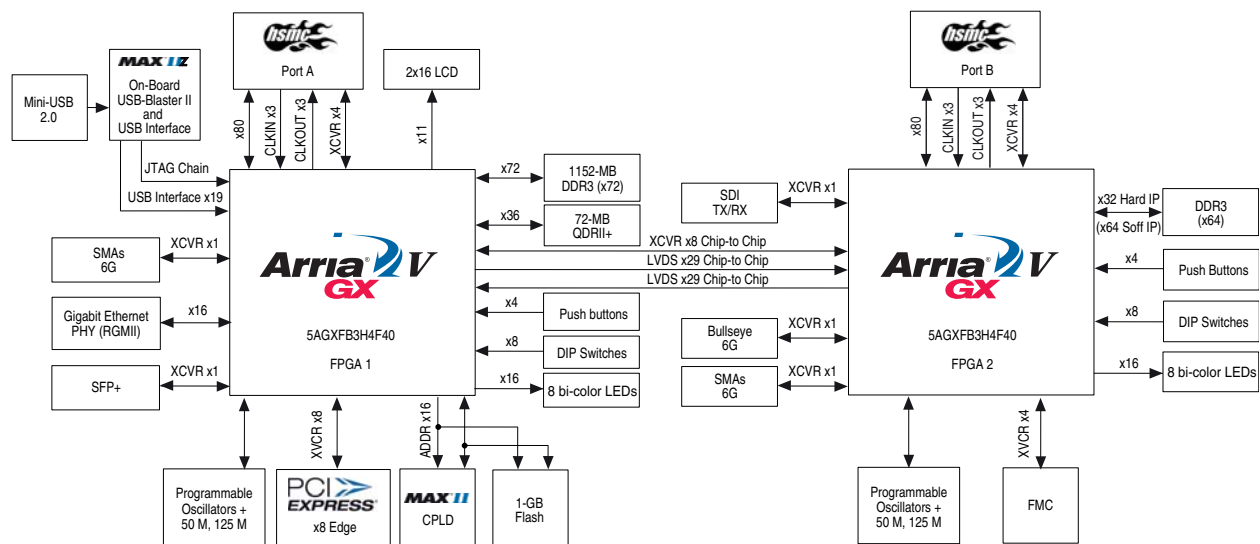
hsmc
Port A

hsmc
Port B

MAX II Z
On-Board USB-Blaster II and USB Interface

Mini-USB 2.0

2x16 LCD

x80
CLKIN x3
CLKOUT x3
XCVR x4
x11

JTAG Chain
USB Interface x19

x72
1152-MB DDR3 (x72)

x36
72-MB QDRII+

SMAs 6G
XCVR x1

Gigabit Ethernet PHY (RGMII)
x16

SFP+
XCVR x1

Arria V GX
5AGXFB3H4F40
FPGA 1

XCVR x8 Chip-to Chip
LVDS x29 Chip-to Chip
LVDS x29 Chip-to Chip

x4
Push buttons
x8
DIP Switches
x16
8 bi-color LEDs

XCVR x8
ADDR x16

Programmable Oscillators + 50 M, 125 M

PCI EXPRESS
x8 Edge

MAX II
CPLD

1-GB Flash

SDI TX/RX
XCVR x1

Bullseye 6G
XCVR x1

SMAs 6G
XCVR x1

x80
CLKIN x3
CLKOUT x3
XCVR x4

Arria V GX
5AGXFB3H4F40
FPGA 2

x32 Hard IP
(x64 Soft IP)
DDR3 (x64)

x4
Push Buttons
x8
DIP Switches
x16
8 bi-color LEDs

XCVR x4

Programmable Oscillators + 50 M, 125 M

FMC